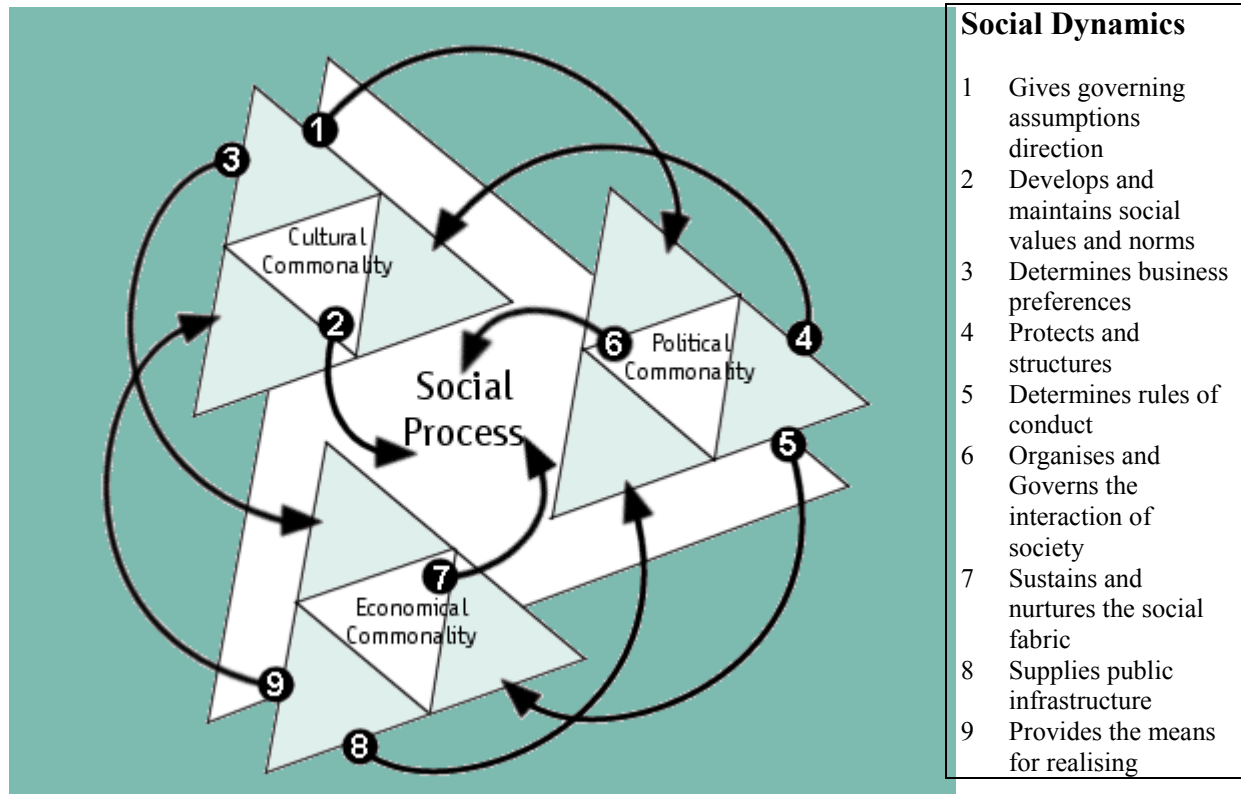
1

3

Cultural Commonality

2

6

Political Commonality

4

Social Process

5

7

Economical Commonality

9

8

Social Dynamics

1 Gives governing assumptions direction
2 Develops and maintains social values and norms
3 Determines business preferences
4 Protects and structures
5 Determines rules of conduct
6 Organises and Governs the interaction of society
7 Sustains and nurtures the social fabric
8 Supplies public infrastructure
9 Provides the means for realising